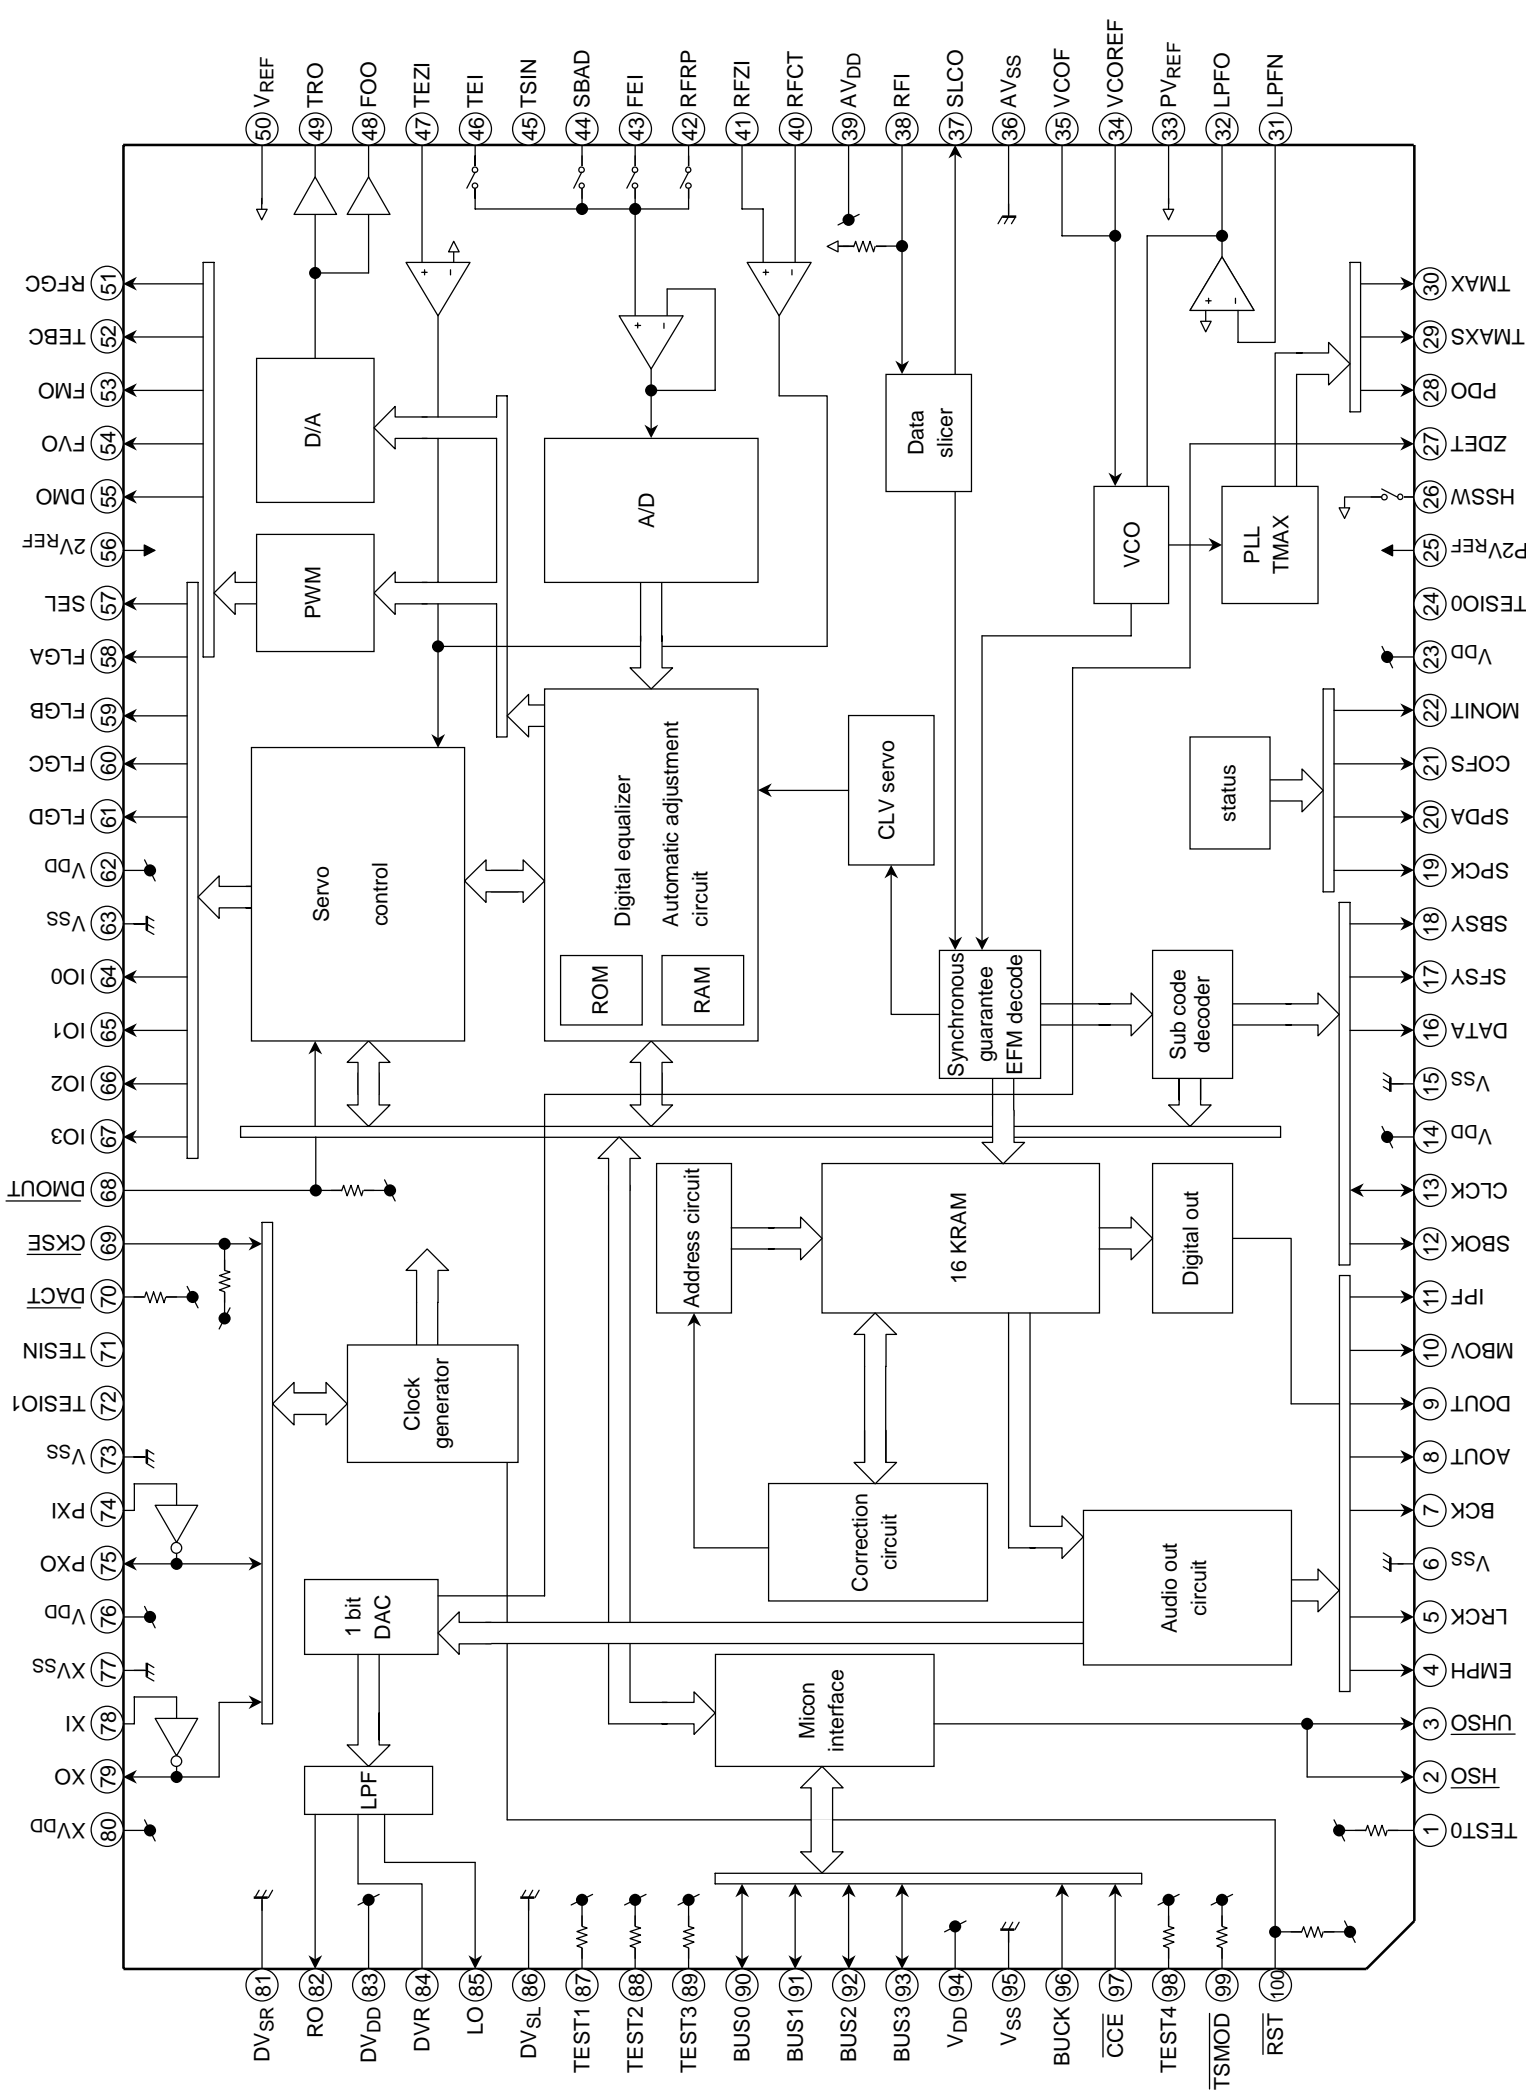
50 $V_{REF}$
49 TRO
48 FOO
47 TEZI
46 TEI
45 TSIN
44 SBAD
43 FEI
42 RFRP
41 RFZI
40 RFCT
39 $AV_{DD}$
38 RFI
37 SLCO
36 $AV_{SS}$
35 VCOF
34 VCOREF
33 $PV_{REF}$
32 LPFO
31 LPFN

51 RFGC
52 TEBC
53 FMO
54 FVO
55 DMO
56 2VREF
57 SEL
58 FLGA
59 FLGB
60 FLGC
61 FLGD
62 VDD
63 VSS
64 IO0
65 IO1
66 IO2
67 IO3
68 $\overline{DMOUT}$
69 $\overline{CKSE}$
70 $\overline{DACT}$
71 TESIN
72 TESIO1
73 VSS
74 PXI
75 PXO
76 VDD
77 XVSS
78 XI
79 XO
80 XVDD

30 TMAX
29 TMAXS
28 PDO
27 ZDET
26 HSSW
25 P2VREF
24 TESIO0
23 VDD
22 MONIT
21 COFS
20 SPDA
19 SPCK
18 SBSY
17 SFSY
16 DATA
15 VSS
14 VDD
13 CLCK
12 SBOK
11 IPF
10 MBOV
9 DOUT
8 AOUT
7 BCK
6 VSS
5 LRCK
4 EMPH
3 $\overline{UHSO}$
2 $\overline{HSO}$
1 TEST0

81 $DV_{SR}$
82 RO
83 $DV_{DD}$
84 DVR
85 LO
86 $DV_{SL}$
87 TEST1
88 TEST2
89 TEST3
90 BUS0
91 BUS1
92 BUS2
93 BUS3
94 $V_{DD}$
95 $V_{SS}$
96 BUCK
97 $\overline{CCE}$
98 TEST4
99 $\overline{TSMOD}$
100 $\overline{RST}$

D/A
PWM
A/D
Data slicer
VCO
PLL TMAX
Servo control
Digital equalizer Automatic adjustment circuit
ROM
RAM
CLV servo
status
Synchronous guarantee EFM decode
Sub code decoder
Address circuit
16 KRAM
Digital out
Clock generator
Correction circuit
Audio out circuit
1 bit DAC
LPF
Micon interface